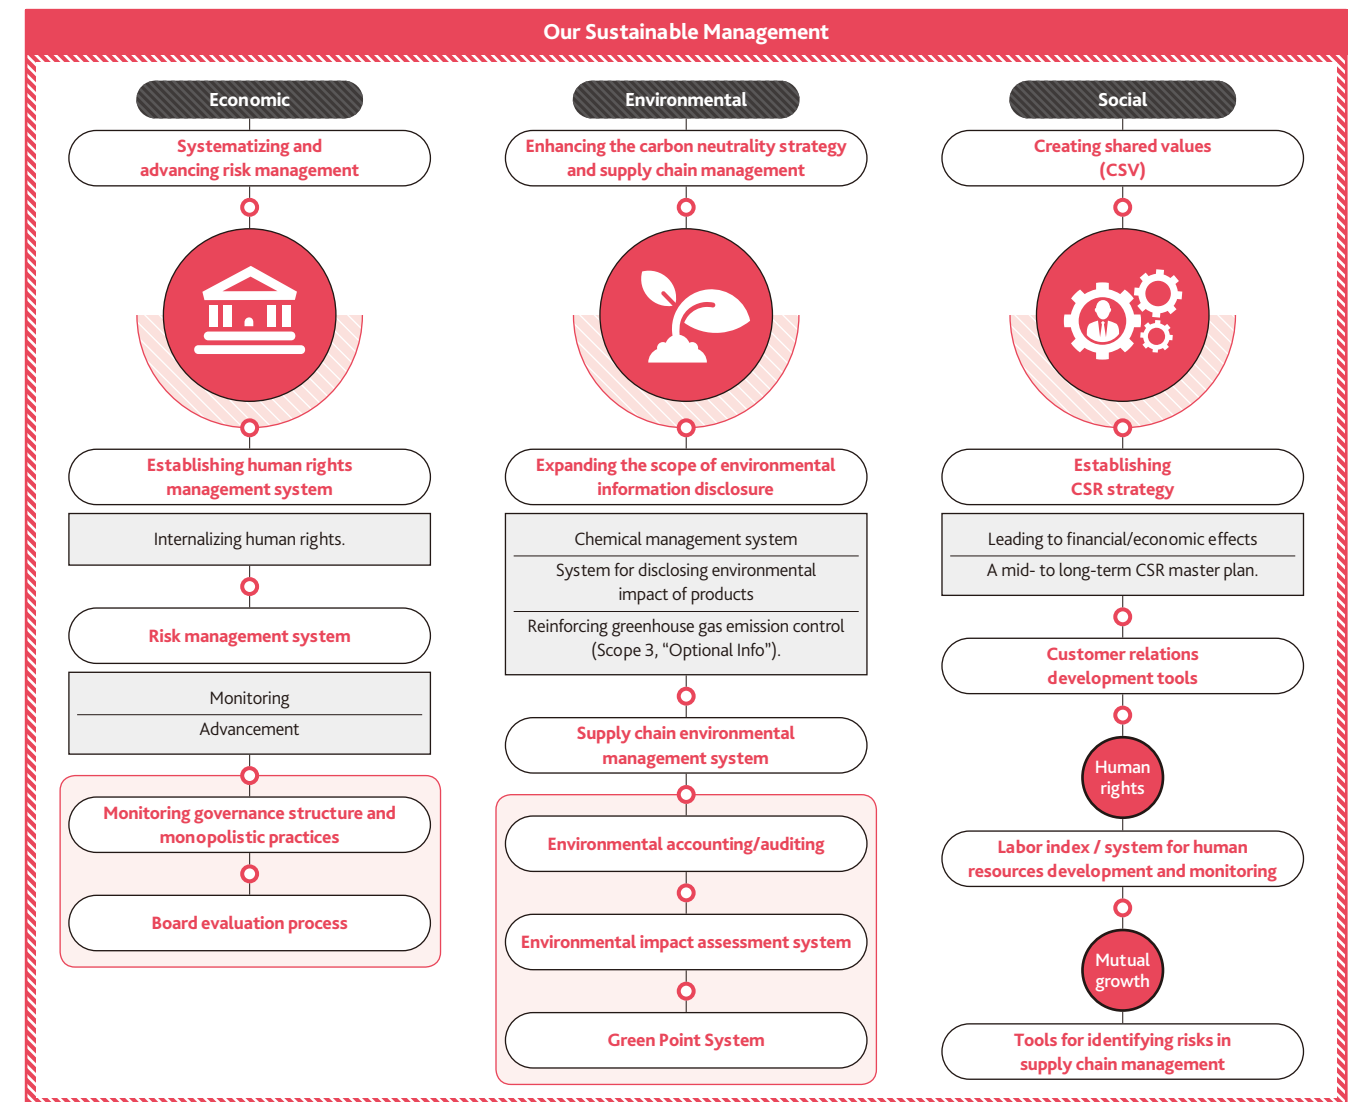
Our Sustainable Management

Economic

Systematizing and advancing risk management

Establishing human rights management system

Internalizing human rights.

Risk management system

Monitoring

Advancement

Monitoring governance structure and monopolistic practices

Board evaluation process

Environmental

Enhancing the carbon neutrality strategy and supply chain management

Expanding the scope of environmental information disclosure

Chemical management system

System for disclosing environmental impact of products

Reinforcing greenhouse gas emission control (Scope 3, "Optional Info").

Supply chain environmental management system

Environmental accounting/auditing

Environmental impact assessment system

Green Point System

Social

Creating shared values (CSV)

Establishing CSR strategy

Leading to financial/economic effects

A mid- to long-term CSR master plan.

Customer relations development tools

Human rights

Labor index / system for human resources development and monitoring

Mutual growth

Tools for identifying risks in supply chain management